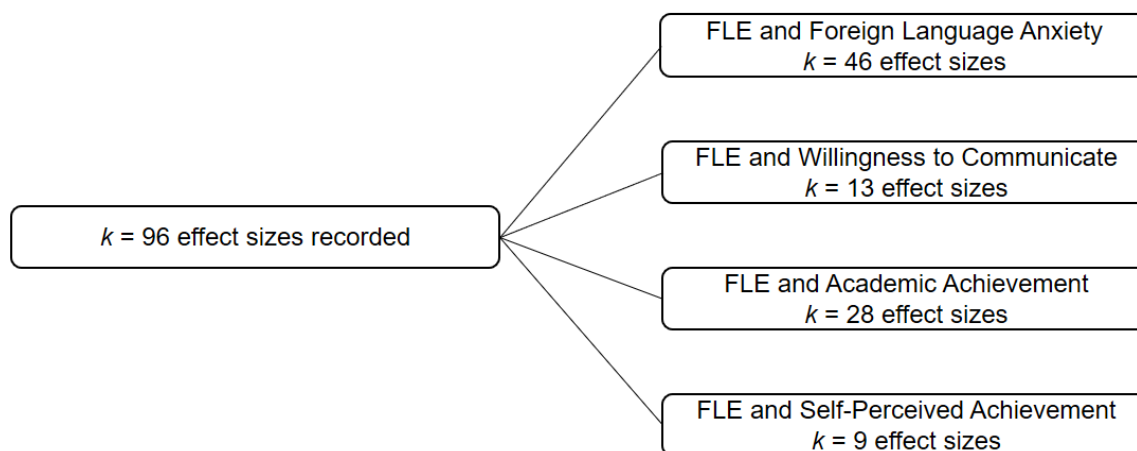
$k$ = 96 effect sizes recorded

FLE and Foreign Language Anxiety
$k$ = 46 effect sizes

FLE and Willingness to Communicate
$k$ = 13 effect sizes

FLE and Academic Achievement
$k$ = 28 effect sizes

FLE and Self-Perceived Achievement
$k$ = 9 effect sizes